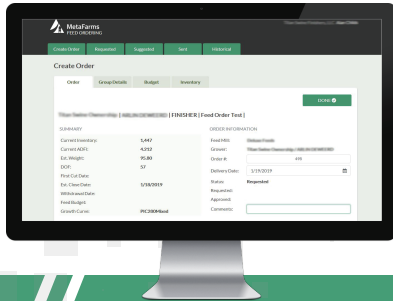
MetaFarms
FEED ORDERING

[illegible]

Create Order | Requested | Suggested | Sort | Historical

Create Order

Order | Group Details | Budget | Inventory

DONE

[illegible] | FINISHER | Feed Order Test |

SUMMARY

| | |
|---|---|
| Current Inventory: | 1,447 |
| Current ADFI: | 4,212 |
| Est. Weight: | 95.80 |
| DOF: | 57 |
| First Cut Date: | |
| Est. Close Date: | 1/10/2019 |
| Withdrawal Date: | |
| Feed Budget: | |
| Growth Curve: | PIC 200Mixed |

ORDER INFORMATION

| | |
|---|---|
| Feed Mill: | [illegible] |
| Grower: | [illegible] |
| Order #: | 498 |
| Delivery Date: | 1/19/2019 |
| Status: | Requested |
| Requested: | |
| Approved: | |
| Comments: | |